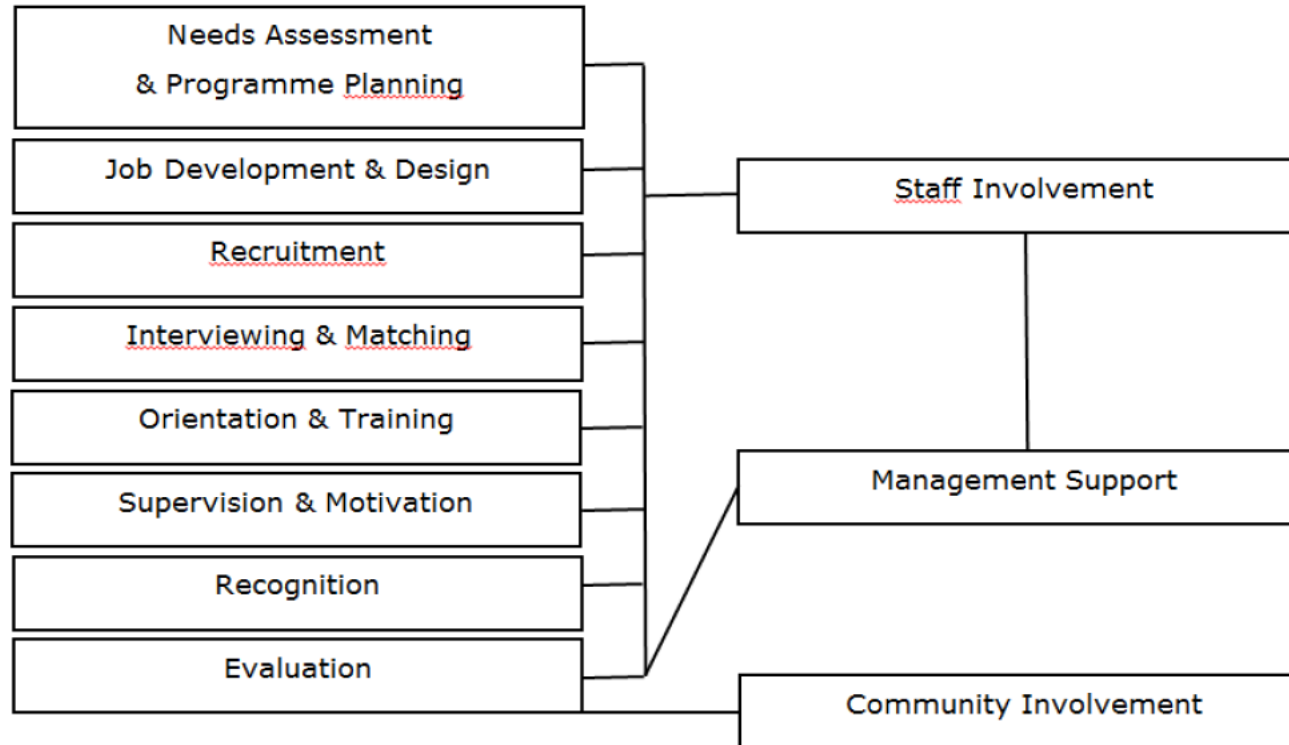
Needs Assessment & Programme Planning

Job Development & Design

Recruitment

Interviewing & Matching

Orientation & Training

Supervision & Motivation

Recognition

Evaluation

Staff Involvement

Management Support

Community Involvement